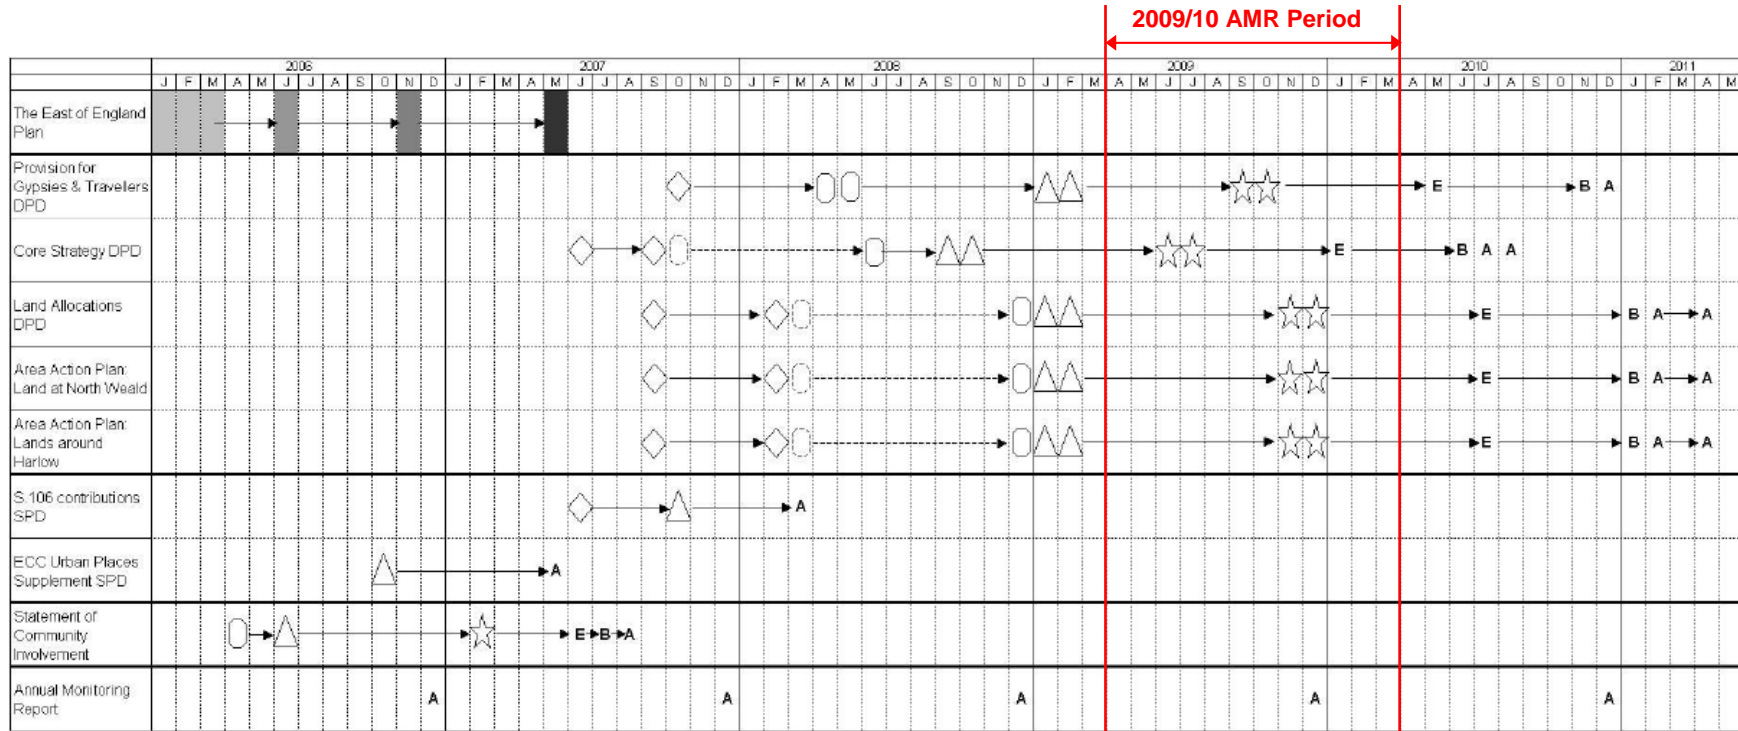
2009/10 AMR Period

| | 2006 | 2007 | 2008 | 2009 | 2010 | 2011 |
|---|---|---|---|---|---|---|
| | J F M A M J J A S O N D | J F M A M J J A S O N D | J F M A M J J A S O N D | J F M A M J J A S O N D | J F M A M J J A S O N D | J F M A M |
| The East of England Plan | | | | | | |
| Provision for Gypsies & Travellers DPD | | | | | E B A | |
| Core Strategy DPD | | | | E | B A A | |
| Land Allocations DPD | | | | | E | B A A |
| Area Action Plan: Land at North Weald | | | | | E | B A A |
| Area Action Plan: Lands around Harlow | | | | | E | B A A |
| S.106 contributions SPD | | A | | | | |
| ECC Urban Places Supplement SPD | | A | | | | |
| Statement of Community Involvement | | E B A | | | | |
| Annual Monitoring Report | A | A | A | A | A | |